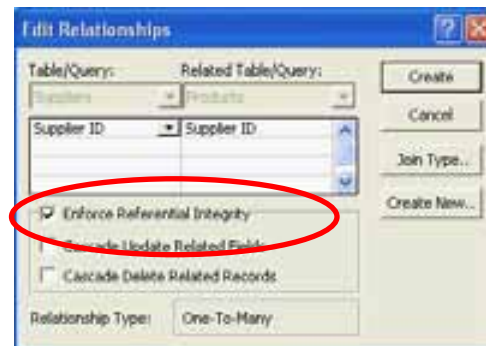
Edit Relationships

Table/Query:
Related Table/Query:

Suppliers
Products

Supplier ID
Supplier ID

Create
Cancel
Join Type...
Create New...

Enforce Referential Integrity
Cascade Update Related Fields
Cascade Delete Related Records

Relationship Type:
One-To-Many